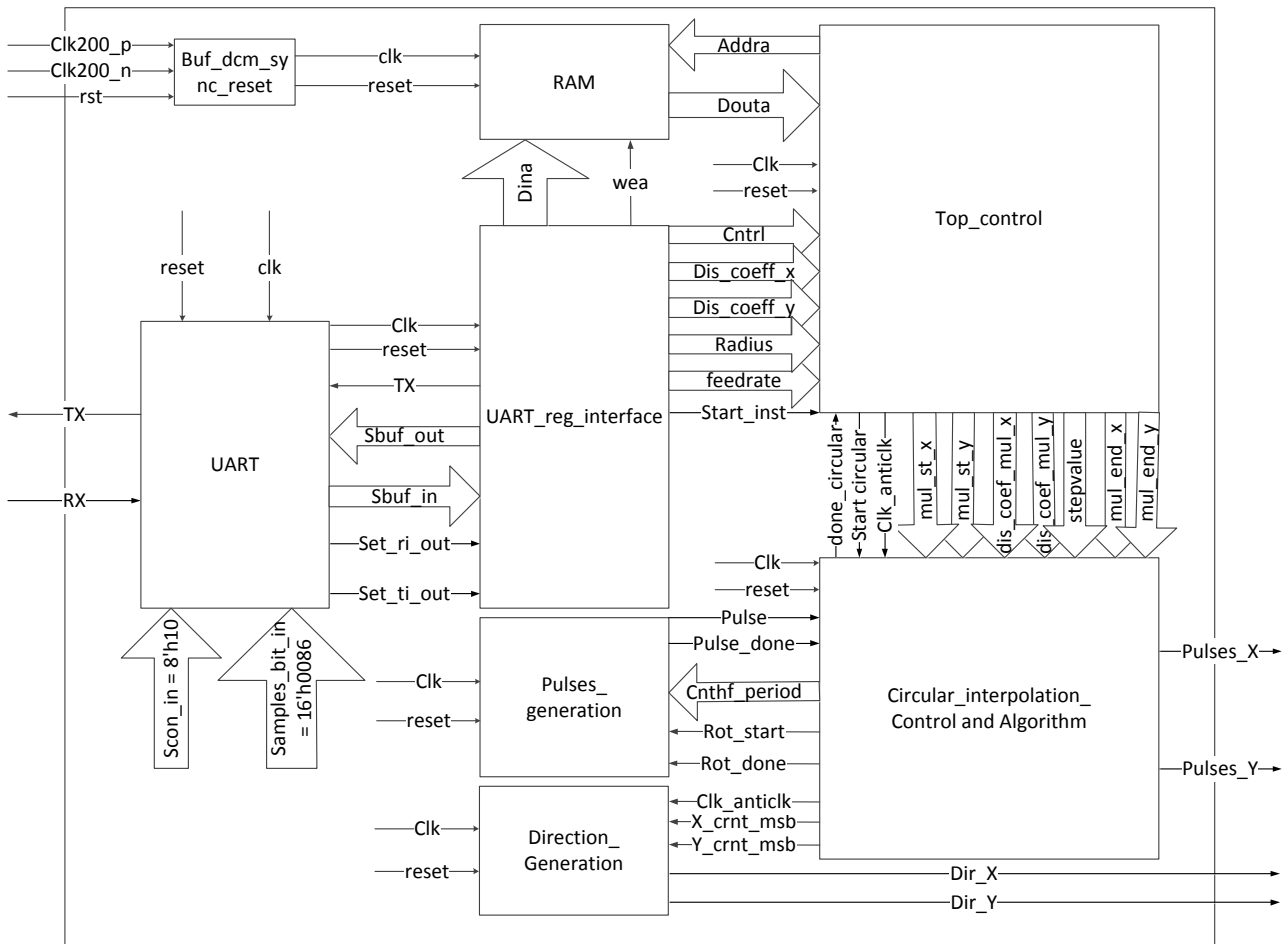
Clk200_p
Clk200_n
rst
Buf_dcm_sync_reset
clk
reset
RAM
Addra
Douta
Dina
wea
Clk
reset
Top_control
Cntrl
Dis_coeff_x
Dis_coeff_y
Radius
feedrate
Start_inst
reset
clk
Clk
reset
TX
TX
UART
UART_reg_interface
Sbuf_out
RX
Sbuf_in
Set_ri_out
Set_ti_out
done_circular
Start circular
Clk_anticlk
mul_st_x
mul_st_y
dis_coef_mul_x
dis_coef_mul_y
stepvalue
mul_end_x
mul_end_y
Clk
reset
Pulse
Pulse_done
Scon_in = 8'h10
Samples_bit_in = 16'h0086
Clk
reset
Pulses_generation
Cnthf_period
Rot_start
Rot_done
Circular_interpolation_Control and Algorithm
Pulses_X
Pulses_Y
Clk
reset
Direction_Generation
Clk_anticlk
X_crnt_msb
Y_crnt_msb
Dir_X
Dir_Y